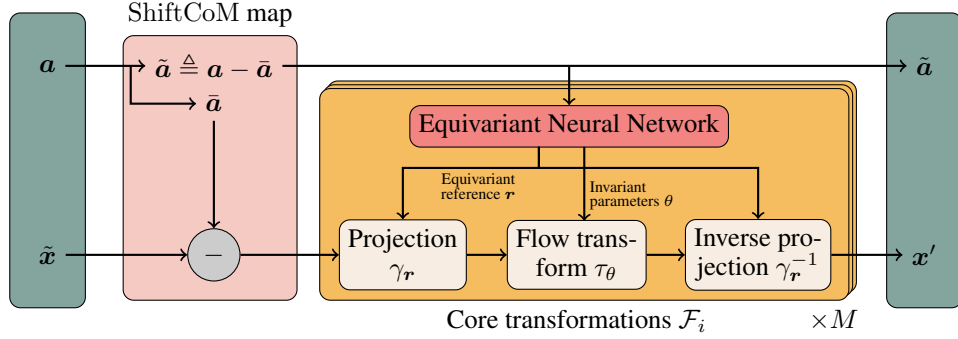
ShiftCoM map

$\boldsymbol{a}$

$\tilde{\boldsymbol{a}} \triangleq \boldsymbol{a} - \bar{\boldsymbol{a}}$

$\bar{\boldsymbol{a}}$

$\tilde{\boldsymbol{a}}$

Equivariant Neural Network

Equivariant reference $\boldsymbol{r}$

Invariant parameters $\theta$

$\tilde{\boldsymbol{x}}$

$-$

Projection $\gamma_{\boldsymbol{r}}$

Flow transform $\tau_\theta$

Inverse projection $\gamma_{\boldsymbol{r}}^{-1}$

$\boldsymbol{x}'$

Core transformations $\mathcal{F}_i$

$\times M$